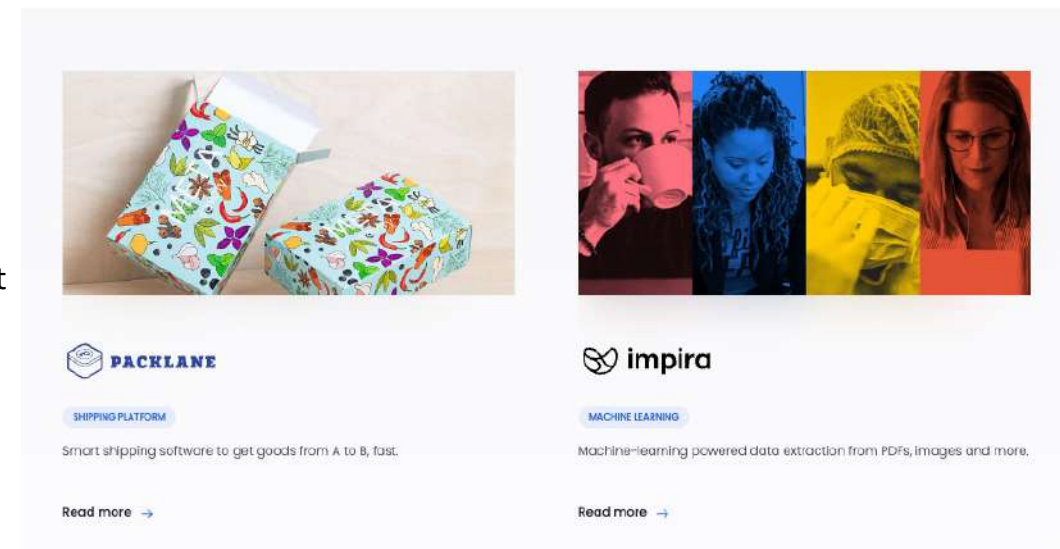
PACKLANE

SHIPPING PLATFORM

Smart shipping software to get goods from A to B, fast.

Read more →

impira

MACHINE LEARNING

Machine-learning powered data extraction from PDFs, images and more.

Read more →